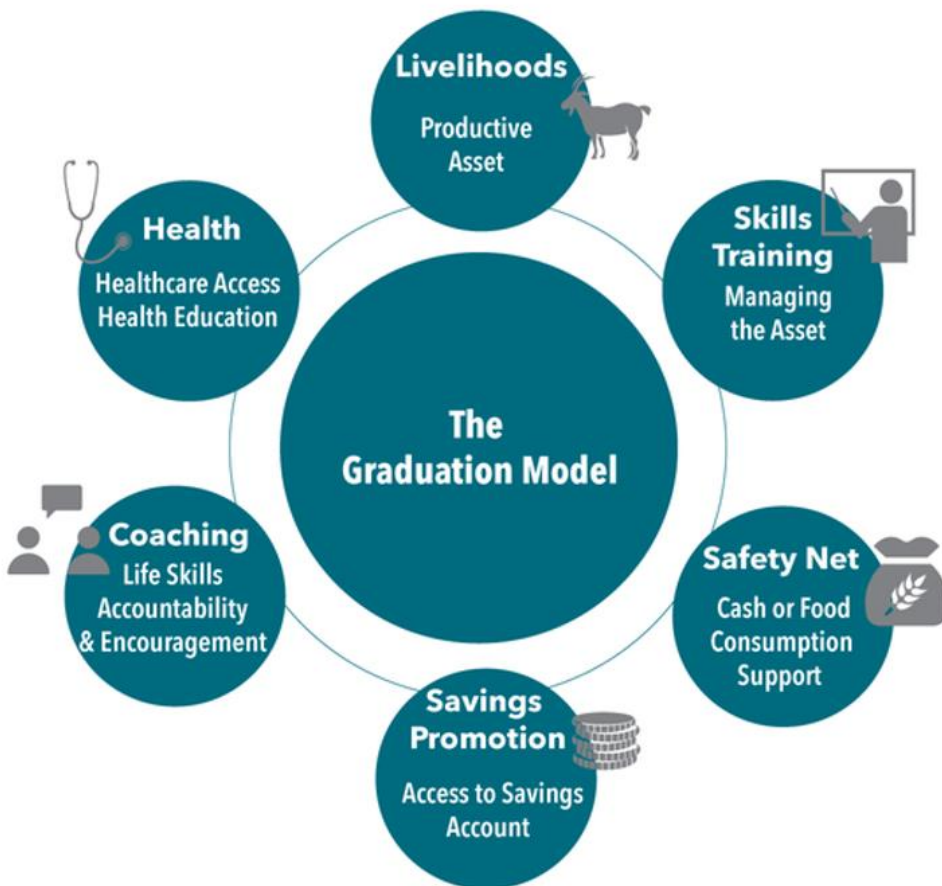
Livelihoods
Productive Asset

Skills Training
Managing the Asset

The Graduation Model

Health
Healthcare Access
Health Education

Coaching
Life Skills
Accountability
& Encouragement

Safety Net
Cash or Food Consumption Support

Savings Promotion
Access to Savings Account